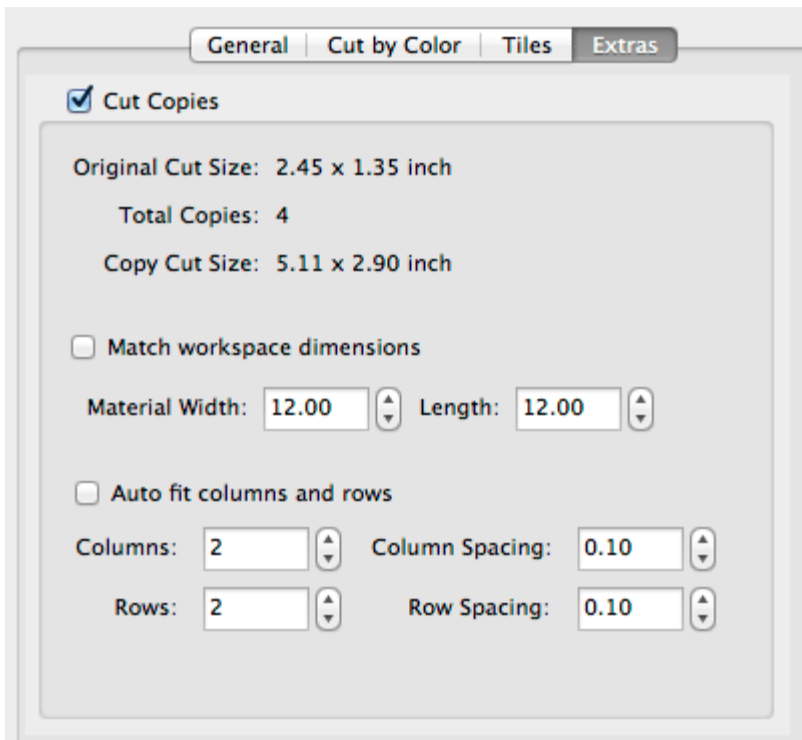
General | Cut by Color | Tiles | Extras

Cut Copies

Original Cut Size: 2.45 x 1.35 inch

Total Copies: 4

Copy Cut Size: 5.11 x 2.90 inch

Match workspace dimensions

Material Width: 12.00 Length: 12.00

Auto fit columns and rows

Columns: 2 Column Spacing: 0.10

Rows: 2 Row Spacing: 0.10